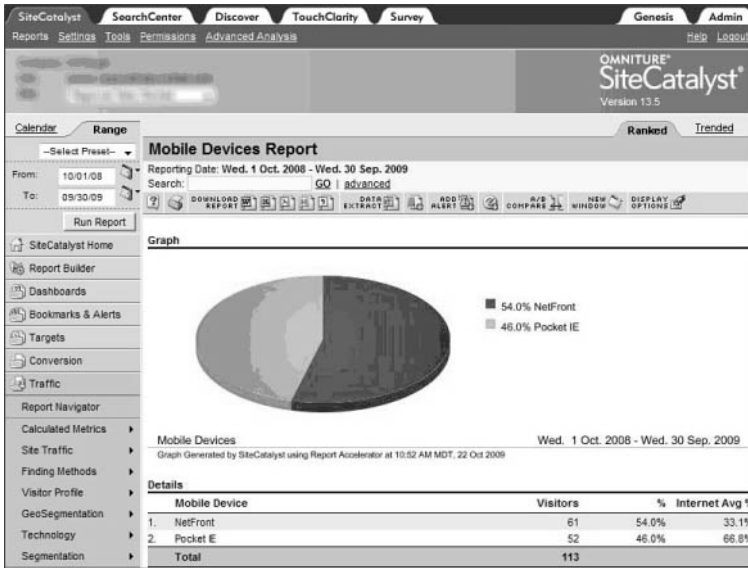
SiteCatalyst SearchCenter Discover TouchClarity Survey Genesis Admin

Reports Settings Tools Permissions Advanced Analysis Help Logout

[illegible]

OMNITURE® SiteCatalyst® Version 13.5

Calendar Range

--Select Preset--

From: 10/01/08

To: 09/30/09

Run Report

SiteCatalyst Home

Report Builder

Dashboards

Bookmarks & Alerts

Targets

Conversion

Traffic

Report Navigator

Calculated Metrics

Site Traffic

Finding Methods

Visitor Profile

GeoSegmentation

Technology

Segmentation

Ranked Trended

Mobile Devices Report

Reporting Date: Wed. 1 Oct. 2008 - Wed. 30 Sep. 2009

Search: GO | advanced

DOWNLOAD REPORT DATA EXTRACT ADD ALERT A/B COMPARE NEW WINDOW DISPLAY OPTIONS

Graph

54.0% NetFront

46.0% Pocket IE

Mobile Devices Wed. 1 Oct. 2008 - Wed. 30 Sep. 2009

Graph Generated by SiteCatalyst using Report Accelerator at 10:52 AM MDT, 22 Oct 2009

Details

| | Mobile Device | Visitors | % | Internet Avg % |
|---|---|---|---|---|
| 1. | NetFront | 61 | 54.0% | 33.1% |
| 2. | Pocket IE | 52 | 46.0% | 66.8% |
| | Total | 113 | | |